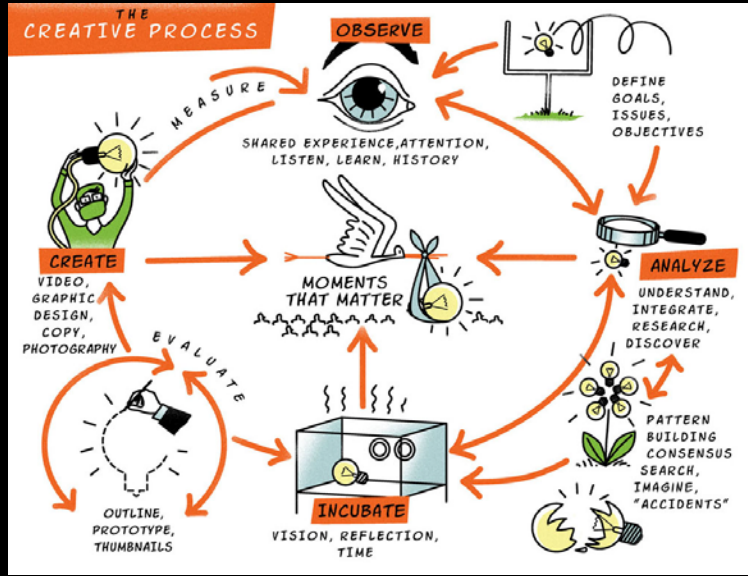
THE CREATIVE PROCESS

OBSERVE

SHARED EXPERIENCE, ATTENTION, LISTEN, LEARN, HISTORY

DEFINE GOALS, ISSUES, OBJECTIVES

MEASURE

CREATE

VIDEO, GRAPHIC DESIGN, COPY, PHOTOGRAPHY

MOMENTS THAT MATTER

ANALYZE

UNDERSTAND, INTEGRATE, RESEARCH, DISCOVER

EVALUATE

PATTERN BUILDING CONSENSUS SEARCH, IMAGINE, "ACCIDENTS"

OUTLINE, PROTOTYPE, THUMBNAILS

INCUBATE

VISION, REFLECTION, TIME